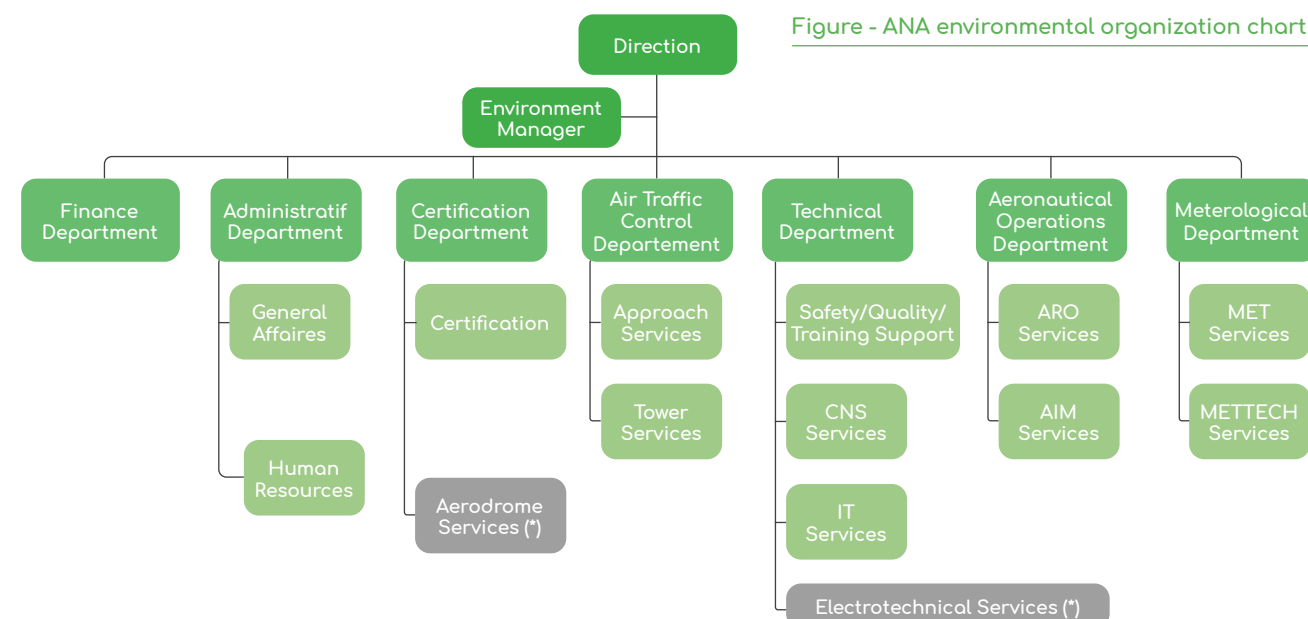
Figure - ANA environmental organization chart

Direction

Environment Manager

Finance Department

Administratif Department

General Affaires

Human Resources

Certification Department

Certification

Aerodrome Services (*)

Air Traffic Control Departement

Approach Services

Tower Services

Technical Department

Safety/Quality/ Training Support

CNS Services

IT Services

Electrotechnical Services (*)

Aeronautical Operations Department

ARO Services

AIM Services

Meterological Department

MET Services

METTECH Services